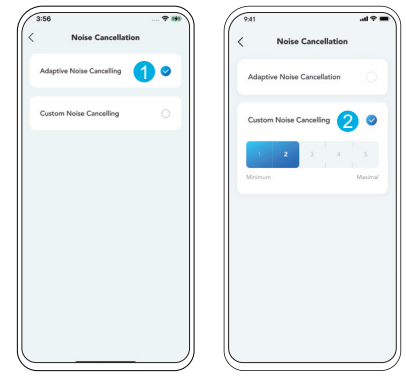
3:56

Noise Cancellation

Adaptive Noise Cancelling 1

Custom Noise Cancelling

9:41

Noise Cancellation

Adaptive Noise Cancellation

Custom Noise Cancelling 2

| 1 | 2 | 3 | 4 | 5 |
|---|---|---|---|---|

Minimum Maximal